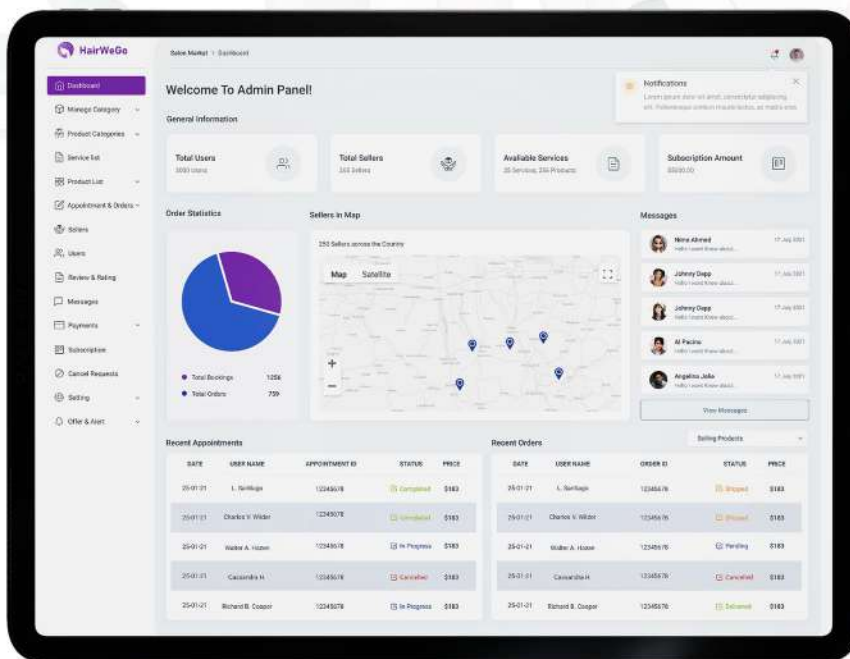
HairWeGo

Salon Market > Dashboard

Dashboard
Manage Category
Product Categories
Service list
Product List
Appointment & Orders
Sellers
Users
Review & Rating
Messages
Payments
Subscription
Cancel Requests
Setting
Offer & Alert

Welcome To Admin Panel!

Notifications
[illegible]

General Information

Total Users
3000 Users

Total Sellers
253 Sellers

Available Services
35 Services, 250 Products

Subscription Amount
$5000.00

Order Statistics

Total Bookings 1256
Total Orders 759

Sellers in Map

253 Sellers across the Country

Map Satellite

Messages

Nina Ahmed 17 July 2021
Hello I want Know about...

Johnny Depp 17 July 2021
Hello I want Know about...

Johnny Depp 17 July 2021
Hello I want Know about...

Al Pacino 17 July 2021
Hello I want Know about...

Angelina Jolie 17 July 2021
Hello I want Know about...

View Messages

Recent Appointments

| DATE | USER NAME | APPOINTMENT ID | STATUS | PRICE |
|---|---|---|---|---|
| 25-01-21 | L. Santiago | 12345678 | Completed | $183 |
| 25-01-21 | Charles V. Wilder | 12345678 | Completed | $183 |
| 25-01-21 | Walter A. Hozen | 12345678 | In Progress | $183 |
| 25-01-21 | Cassandra H. | 12345678 | Canceled | $183 |
| 25-01-21 | Richard B. Cooper | 12345678 | In Progress | $183 |

Recent Orders

Selling Products

| DATE | USER NAME | ORDER ID | STATUS | PRICE |
|---|---|---|---|---|
| 25-01-21 | L. Santiago | 12345678 | Shipped | $183 |
| 25-01-21 | Charles V. Wilder | 12345678 | Shipped | $183 |
| 25-01-21 | Walter A. Hozen | 12345678 | Pending | $183 |
| 25-01-21 | Cassandra H. | 12345678 | Canceled | $183 |
| 25-01-21 | Richard B. Cooper | 12345678 | Delivered | $183 |